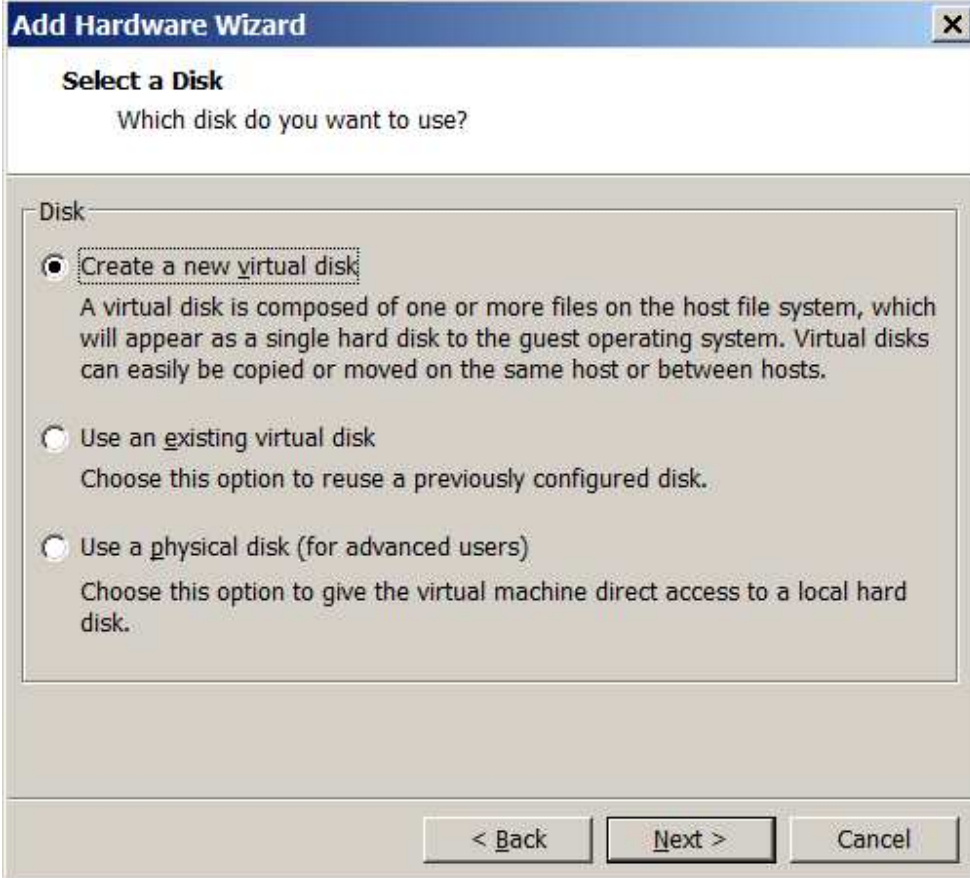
Add Hardware Wizard

Select a Disk

Which disk do you want to use?

Disk

Create a new virtual disk

A virtual disk is composed of one or more files on the host file system, which will appear as a single hard disk to the guest operating system. Virtual disks can easily be copied or moved on the same host or between hosts.

Use an existing virtual disk

Choose this option to reuse a previously configured disk.

Use a physical disk (for advanced users)

Choose this option to give the virtual machine direct access to a local hard disk.

< Back

Next >

Cancel